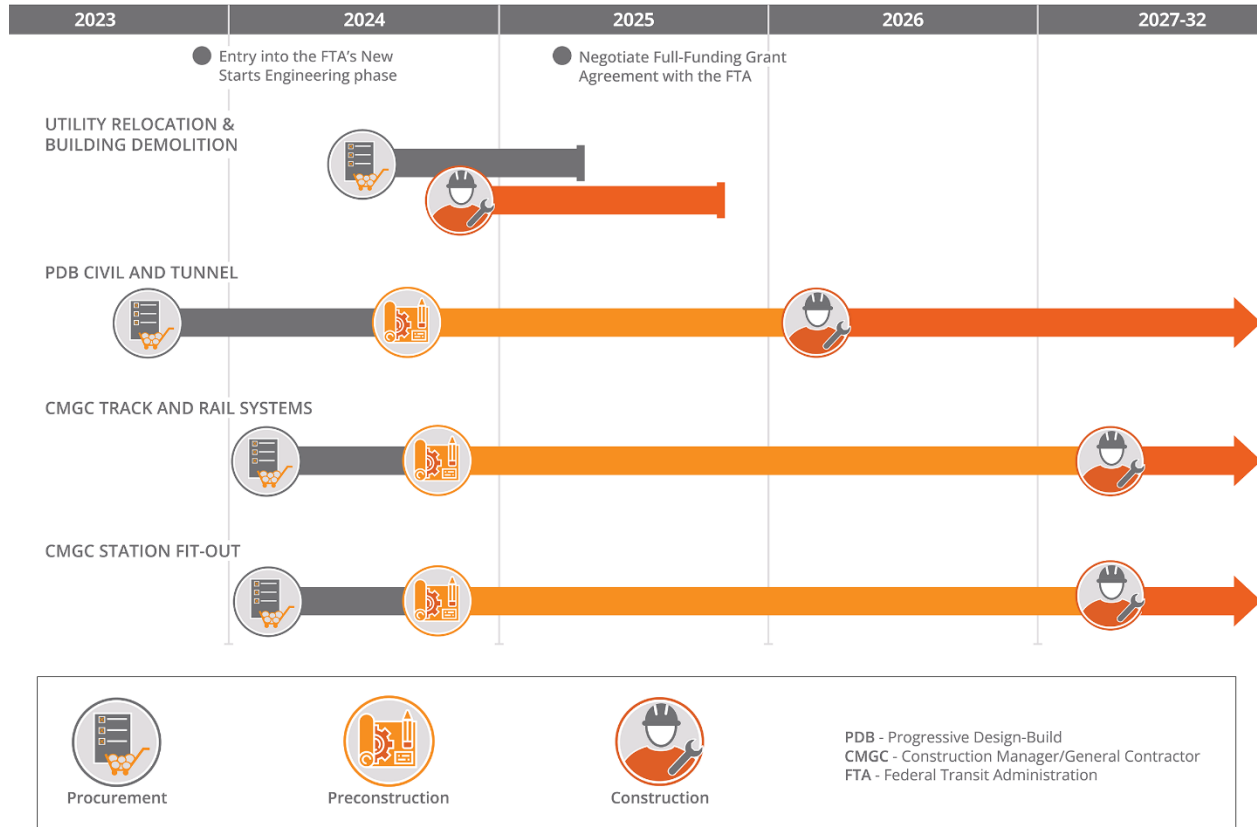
2023 2024 2025 2026 2027-32

Entry into the FTA's New Starts Engineering phase

Negotiate Full-Funding Grant Agreement with the FTA

UTILITY RELOCATION & BUILDING DEMOLITION

PDB CIVIL AND TUNNEL

CMGC TRACK AND RAIL SYSTEMS

CMGC STATION FIT-OUT

Procurement

Preconstruction

Construction

**PDB** - Progressive Design-Build
**CMGC** - Construction Manager/General Contractor
**FTA** - Federal Transit Administration